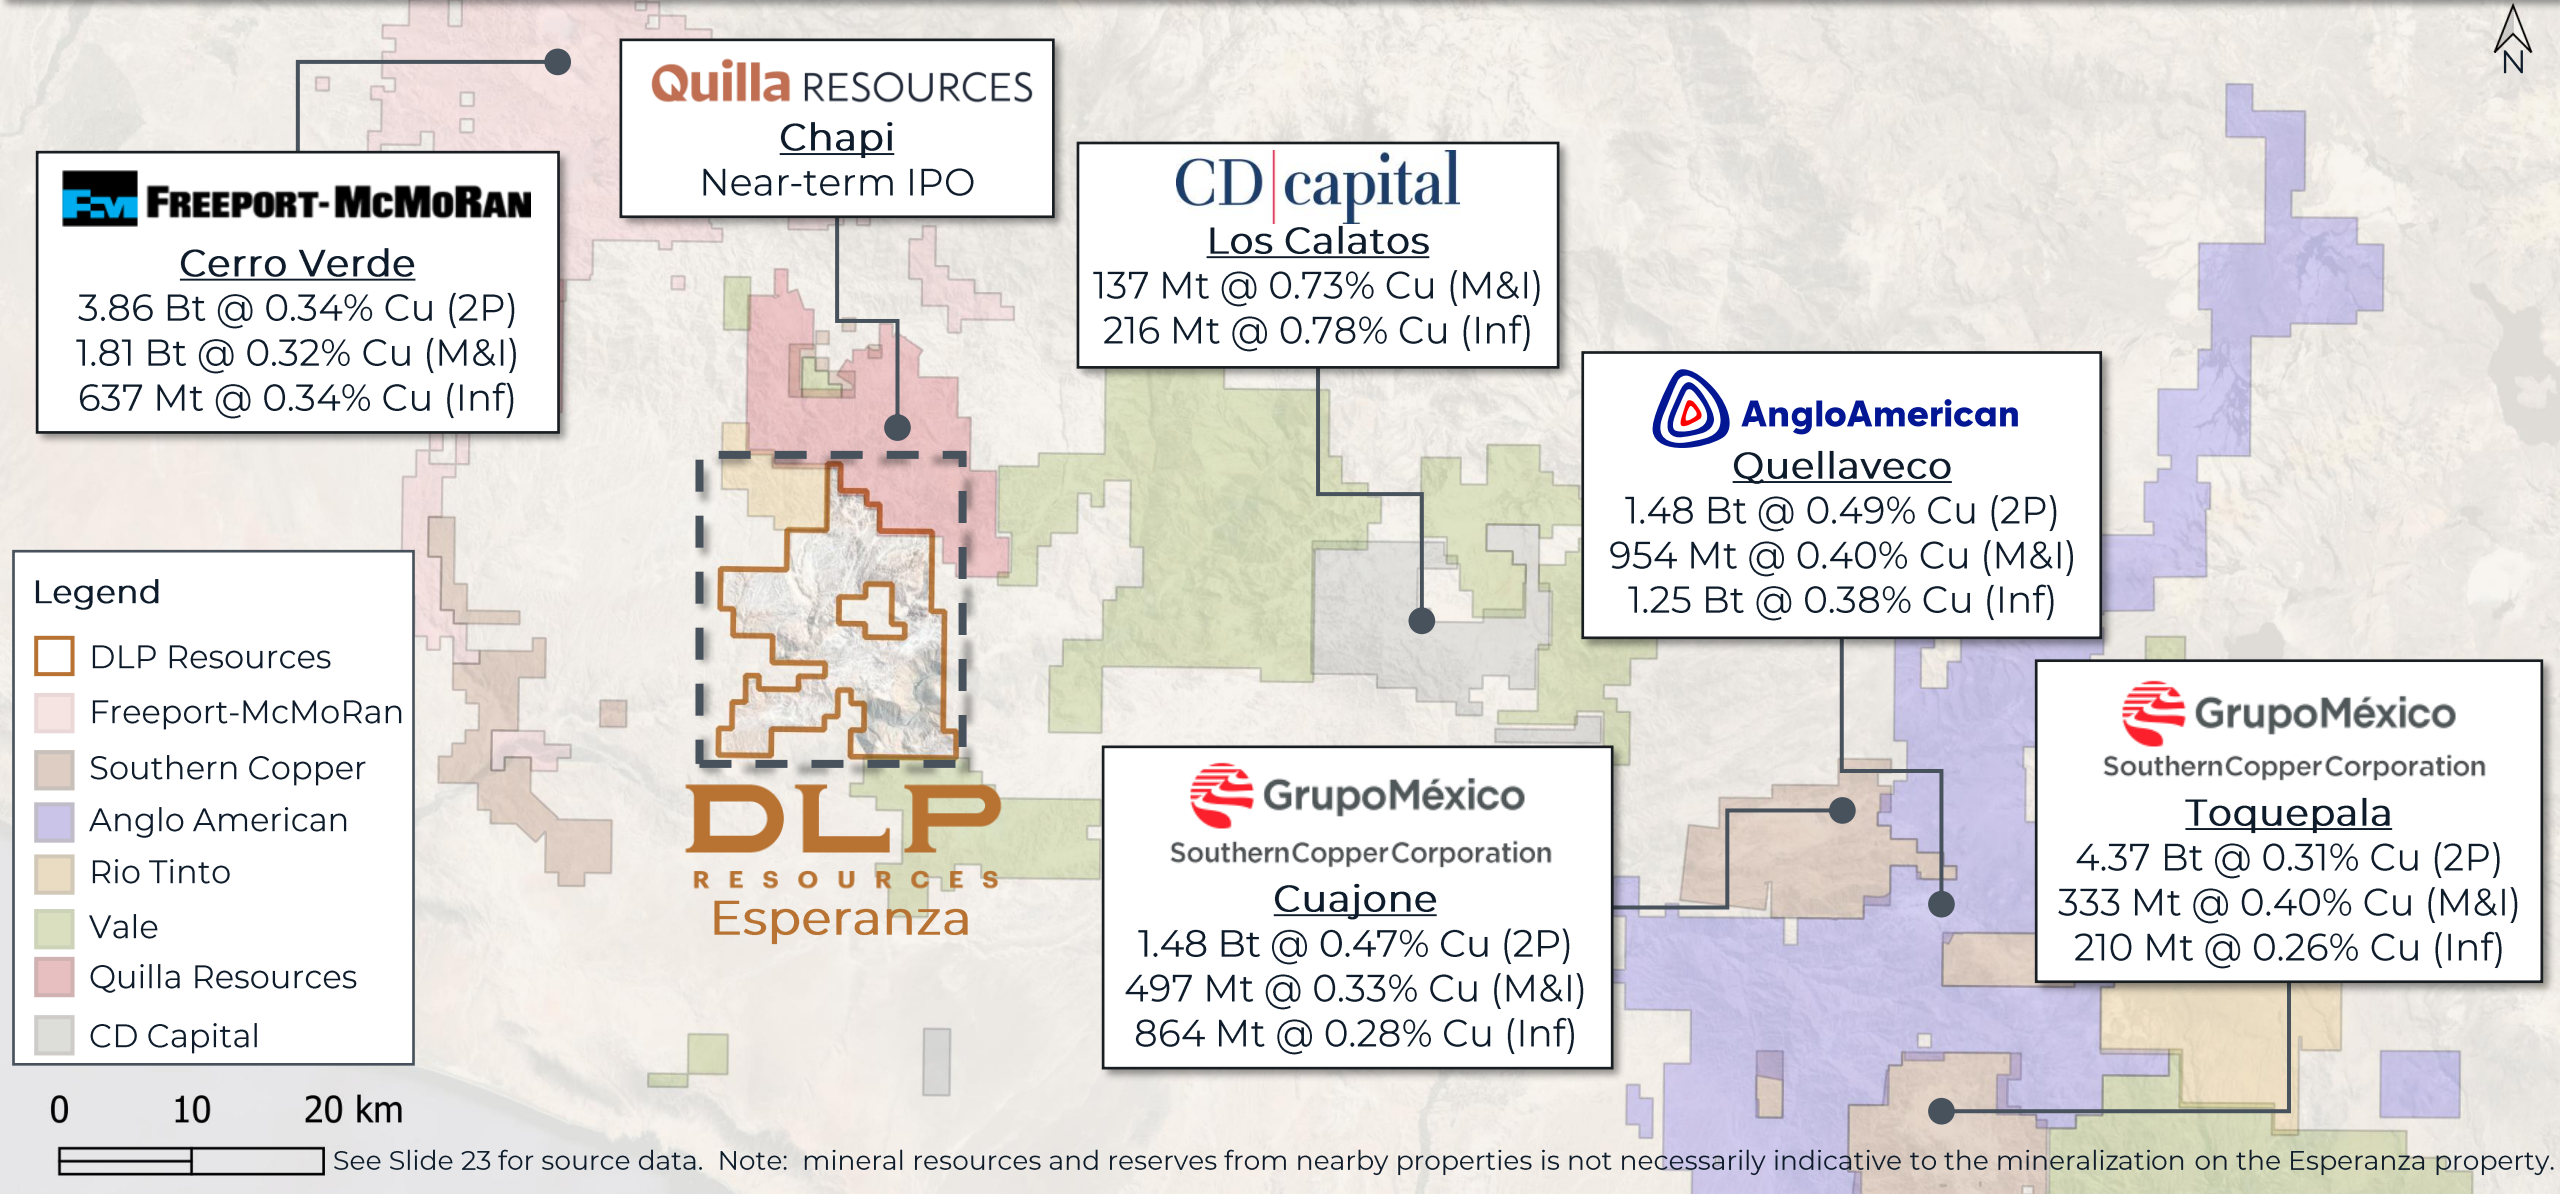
FREEPORT-McMoRAN
Cerro Verde
3.86 Bt @ 0.34% Cu (2P)
1.81 Bt @ 0.32% Cu (M&I)
637 Mt @ 0.34% Cu (Inf)

Quilla RESOURCES
Chapi
Near-term IPO

CD capital
Los Calatos
137 Mt @ 0.73% Cu (M&I)
216 Mt @ 0.78% Cu (Inf)

AngloAmerican
Quellaveco
1.48 Bt @ 0.49% Cu (2P)
954 Mt @ 0.40% Cu (M&I)
1.25 Bt @ 0.38% Cu (Inf)

GrupoMéxico
SouthernCopperCorporation
Toquepala
4.37 Bt @ 0.31% Cu (2P)
333 Mt @ 0.40% Cu (M&I)
210 Mt @ 0.26% Cu (Inf)

GrupoMéxico
SouthernCopperCorporation
Cuajone
1.48 Bt @ 0.47% Cu (2P)
497 Mt @ 0.33% Cu (M&I)
864 Mt @ 0.28% Cu (Inf)

DLP
RESOURCES
Esperanza

Legend
DLP Resources
Freeport-McMoRan
Southern Copper
Anglo American
Rio Tinto
Vale
Quilla Resources
CD Capital

0 10 20 km

N

See Slide 23 for source data. Note: mineral resources and reserves from nearby properties is not necessarily indicative to the mineralization on the Esperanza property.